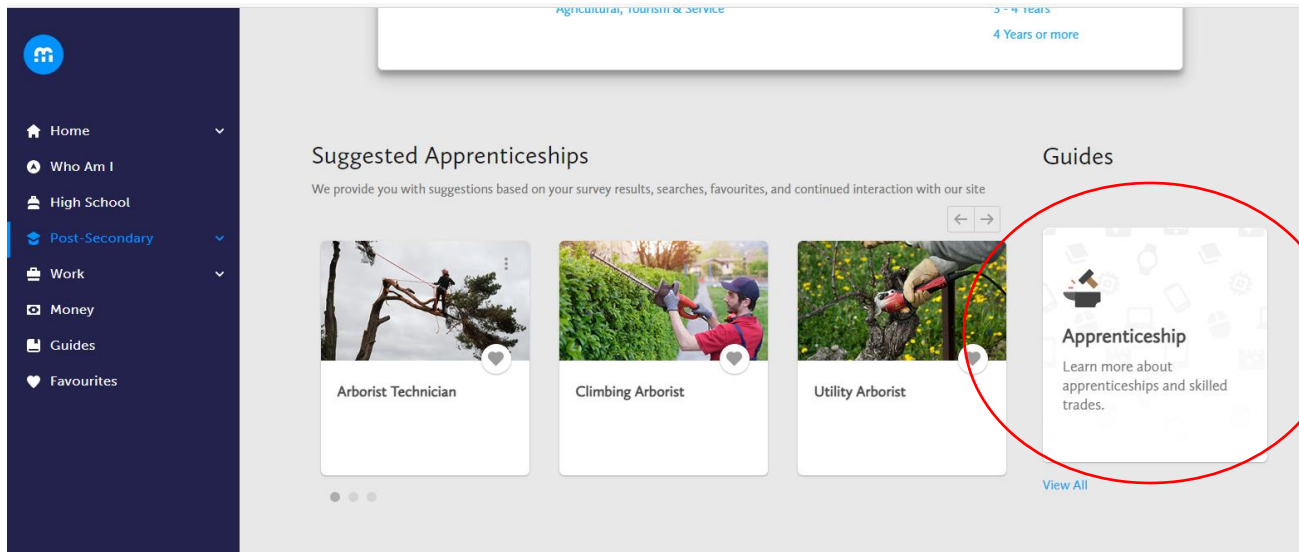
Home
Who Am I
High School
Post-Secondary
Work
Money
Guides
Favourites

Agricultural, Tourism & Service
3 - 4 Years
4 Years or more

Suggested Apprenticeships
We provide you with suggestions based on your survey results, searches, favourites, and continued interaction with our site

Arborist Technician

Climbing Arborist

Utility Arborist

Guides

Apprenticeship
Learn more about apprenticeships and skilled trades.

View All